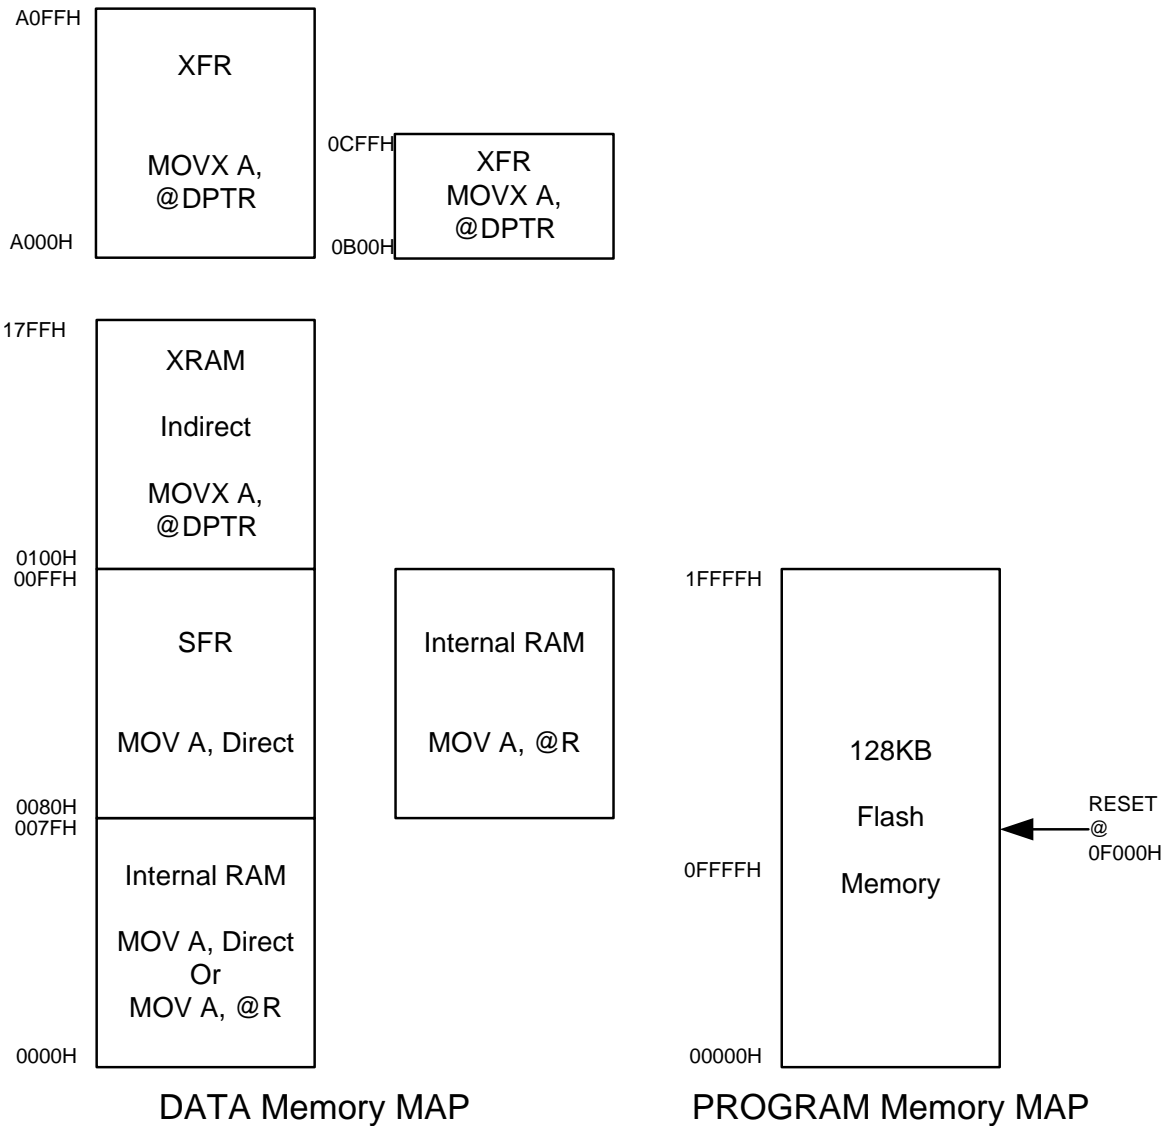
A0FFH
XFR
MOVX A, @DPTR
A000H

0CFFH
XFR
MOVX A, @DPTR
0B00H

17FFH
XRAM
Indirect
MOVX A, @DPTR
0100H
00FFH
SFR
MOV A, Direct
0080H
007FH
Internal RAM
MOV A, Direct Or MOV A, @R
0000H

Internal RAM
MOV A, @R

1FFFFH
128KB
Flash
Memory
0FFFFH
00000H
RESET @ 0F000H

DATA Memory MAP

PROGRAM Memory MAP